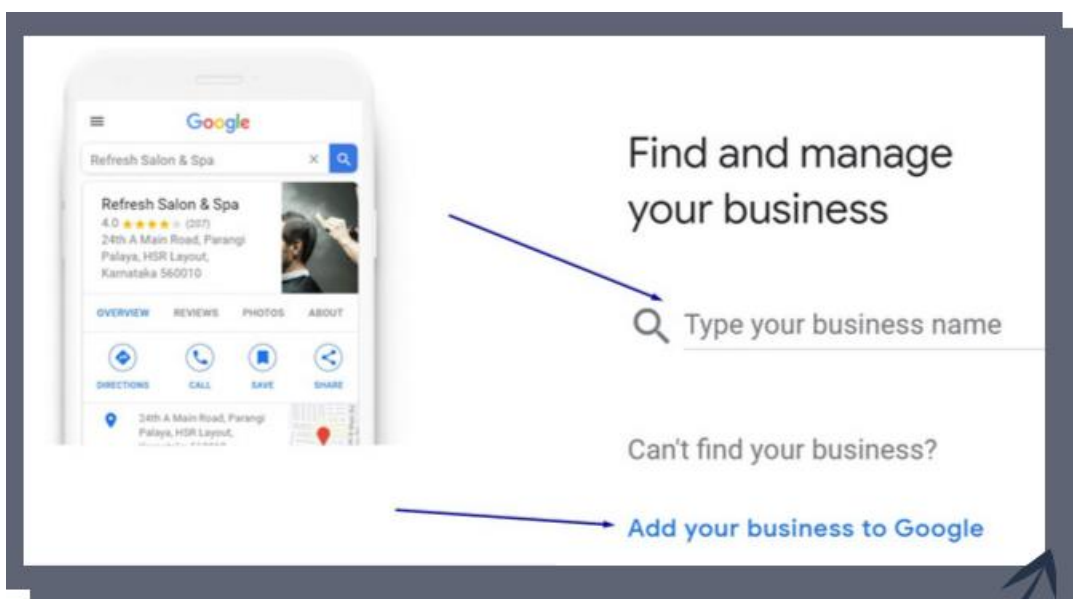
Google

Refresh Salon & Spa

Refresh Salon & Spa
4.0 ★★★★★ (207)
24th A Main Road, Parangi Palaya, HSR Layout, Karnataka 560010

OVERVIEW REVIEWS PHOTOS ABOUT

DIRECTIONS CALL SAVE SHARE

24th A Main Road, Parangi Palaya, HSR Layout, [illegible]

Find and manage your business

Type your business name

Can't find your business?

Add your business to Google